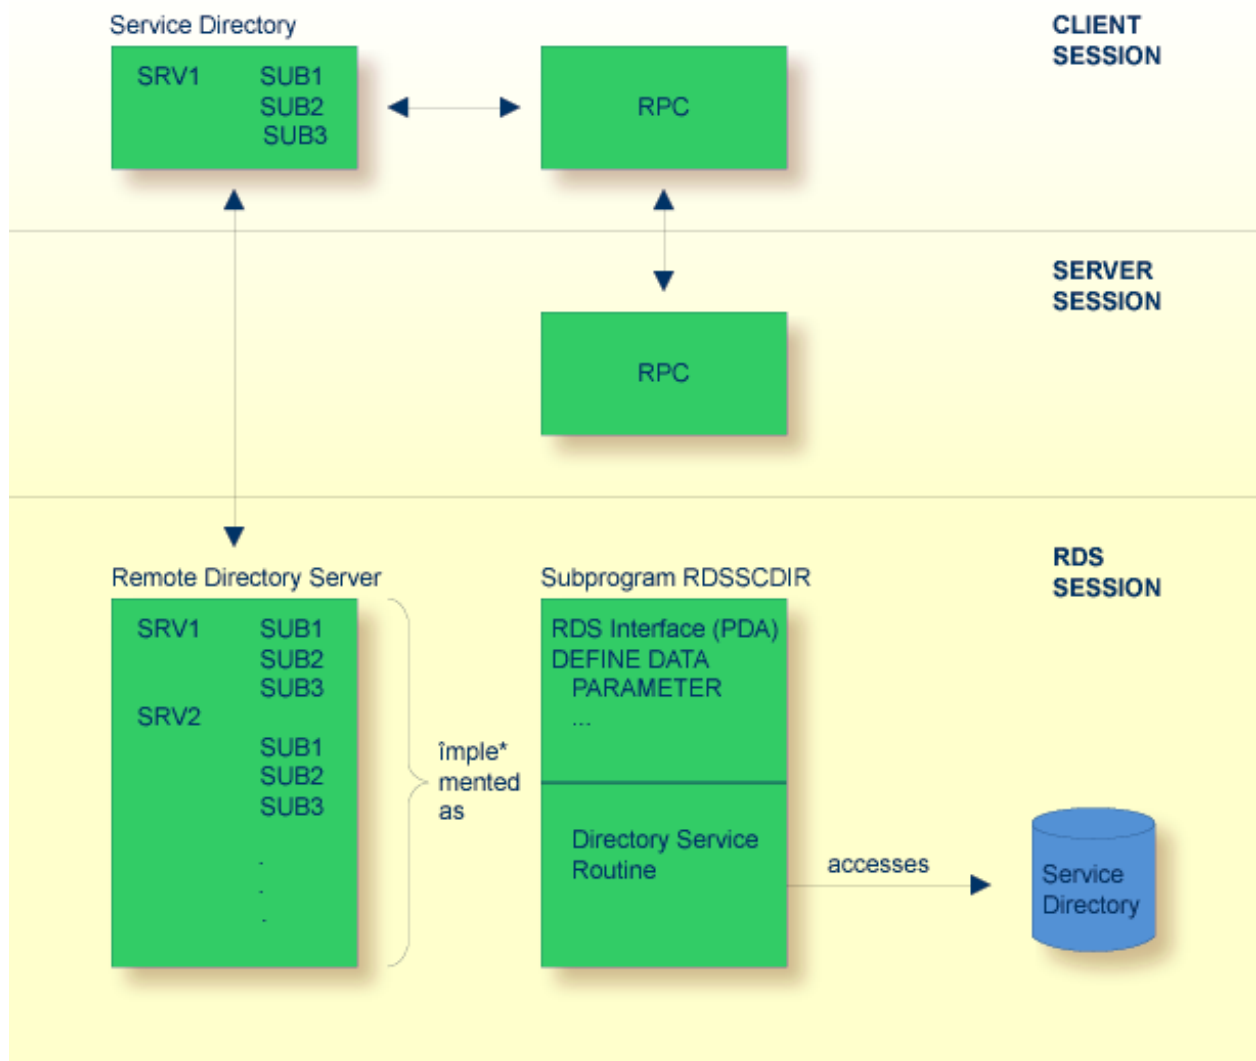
Service Directory

SRV1 SUB1 SUB2 SUB3

RPC

CLIENT SESSION

SERVER SESSION

RPC

RDS SESSION

Remote Directory Server

SRV1 SUB1 SUB2 SUB3

SRV2 SUB1 SUB2 SUB3

.
.
.

împle* mented as

Subprogram RDSSCDIR

RDS Interface (PDA)
DEFINE DATA
PARAMETER
...

Directory Service Routine

accesses

Service Directory